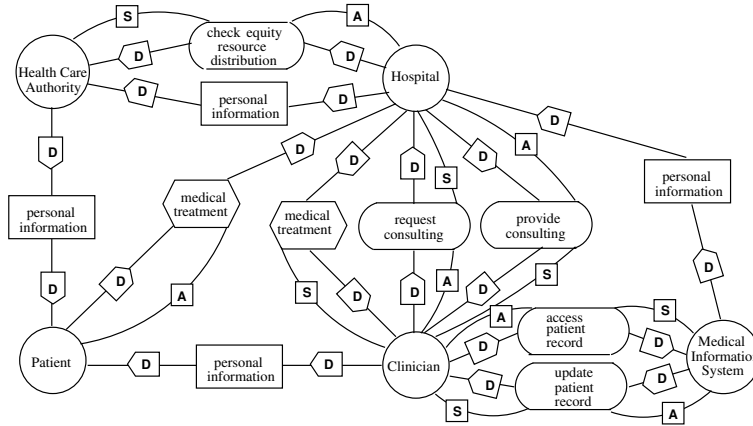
S
A
check equity resource distribution
D
D
Health Care Authority
Hospital
D
personal information
D
D
D
A
D
D
D
S
D
personal information
D
medical treatment
personal information
medical treatment
request consulting
provide consulting
D
D
A
S
S
D
D
A
D
A
access patient record
S
Patient
D
personal information
D
Clinician
D
D
Medical Informatio System
D
update patient record
D
S
A